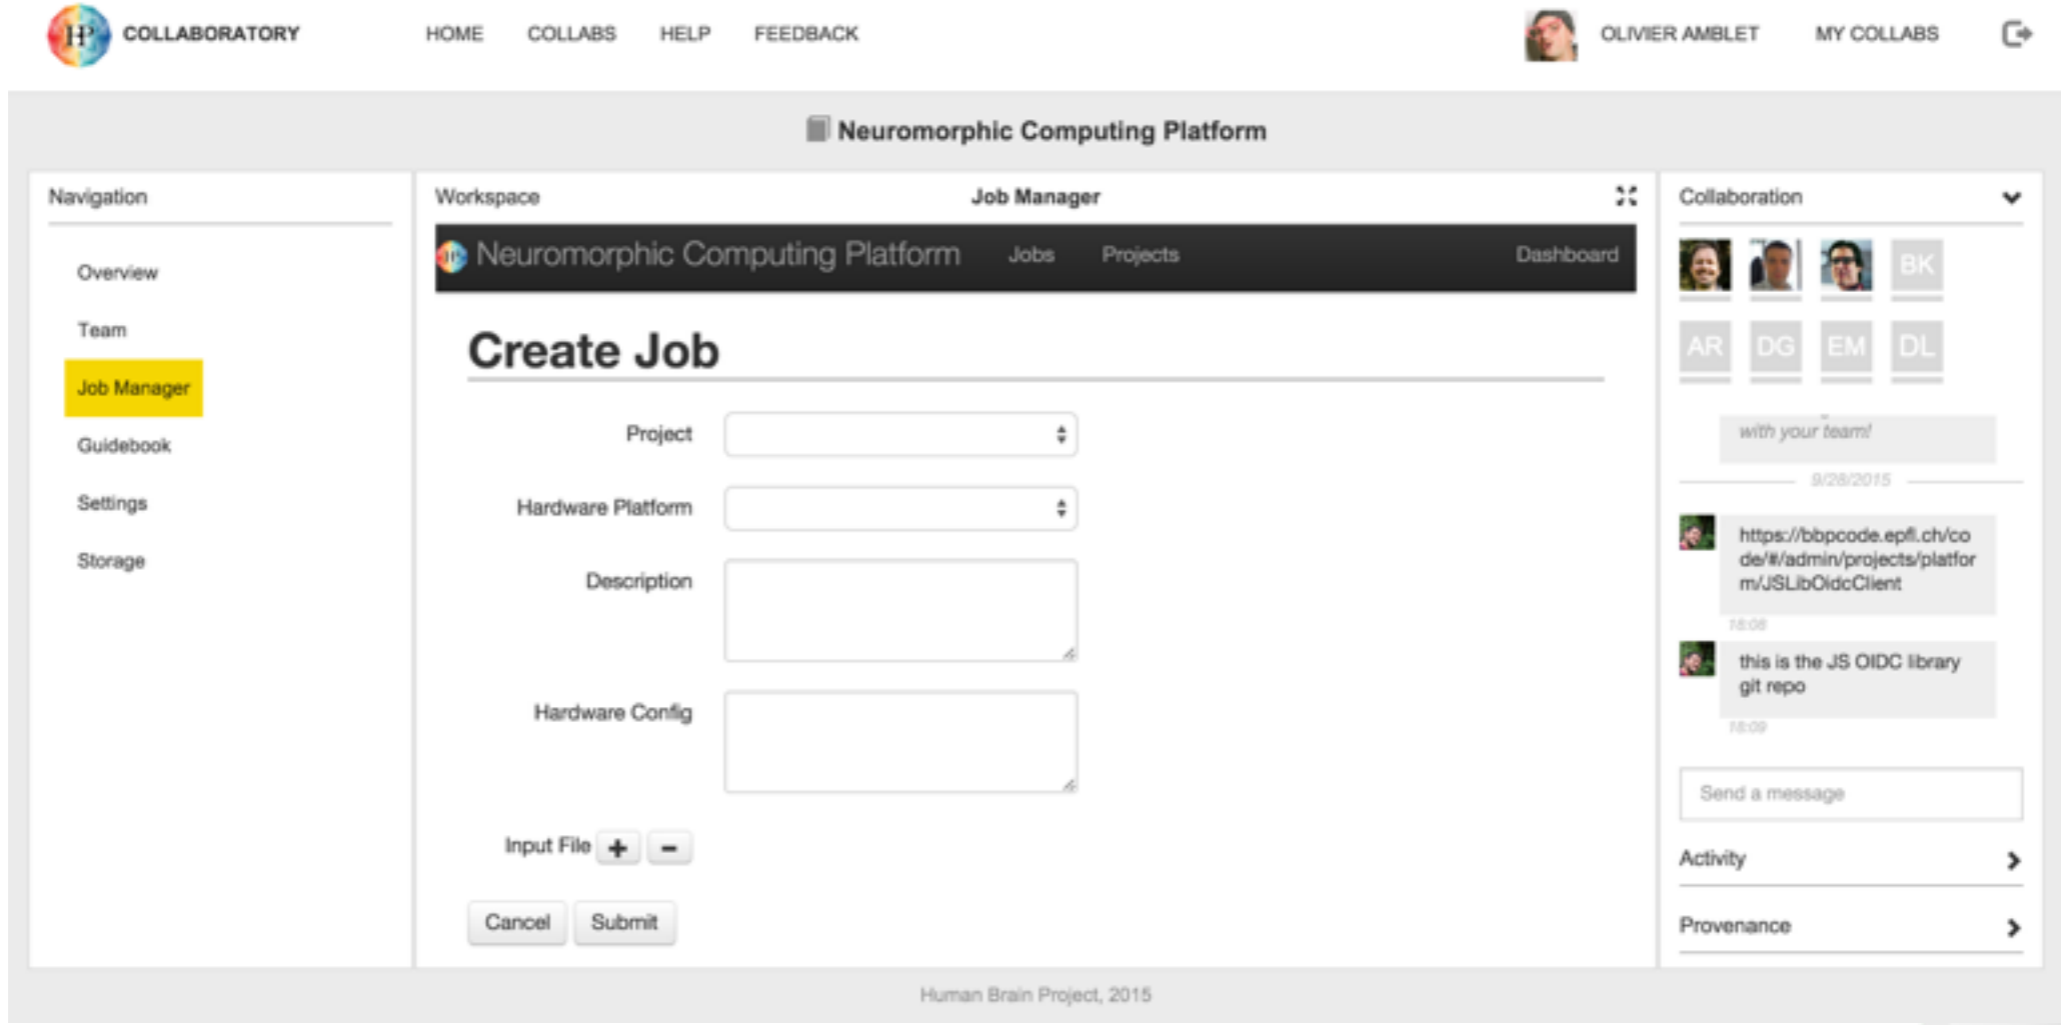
HP COLLABORATORY HOME COLLABS HELP FEEDBACK OLIVIER AMBLET MY COLLABS

Neuromorphic Computing Platform

Navigation

Overview
Team
Job Manager
Guidebook
Settings
Storage

Workspace Job Manager

Neuromorphic Computing Platform Jobs Projects Dashboard

Create Job

Project

Hardware Platform

Description

Hardware Config

Input File + −

Cancel Submit

Collaboration

BK
AR DG EM DL

with your team!

9/28/2015

https://bbpcode.epfl.ch/code/#/admin/projects/platform/JSLibOidcClient

18:08

this is the JS OIDC library git repo

18:09

Send a message

Activity

Provenance

Human Brain Project, 2015